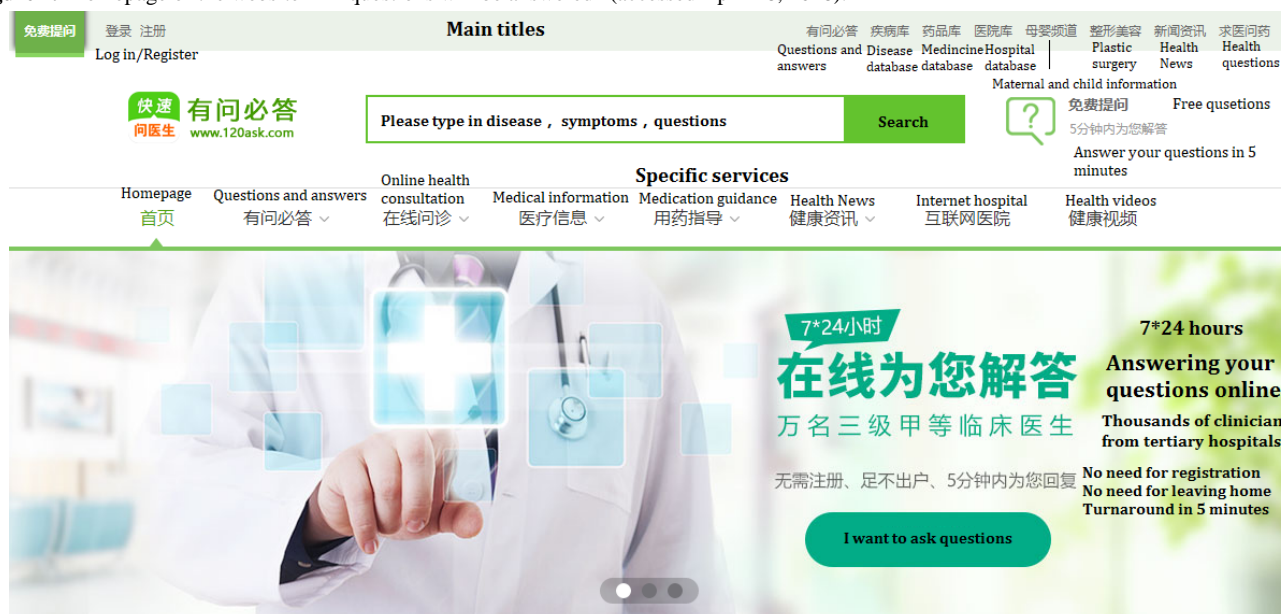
免费提问 登录 注册
Log in/Register
Main titles
有问必答 疾病库 药品库 医院库 母婴频道 整形美容 新闻资讯 求医问药
Questions and answers Disease database Medincine database Hospital database Plastic surgery Health News Health questions
Maternal and child information
快速问医生 有问必答 www.120ask.com
Please type in disease， symptoms， questions
Search
免费提问 Free qusetions
5分钟内为您解答
Answer your questions in 5 minutes
Specific services
Homepage 首页
Questions and answers 有问必答
Online health consultation 在线问诊
Medical information 医疗信息
Medication guidance 用药指导
Health News 健康资讯
Internet hospital 互联网医院
Health videos 健康视频
7*24小时
在线为您解答
万名三级甲等临床医生
无需注册、足不出户、5分钟内为您回复
7*24 hours
Answering your questions online
Thousands of clinician from tertiary hospitals
No need for registration
No need for leaving home
Turnaround in 5 minutes
I want to ask questions